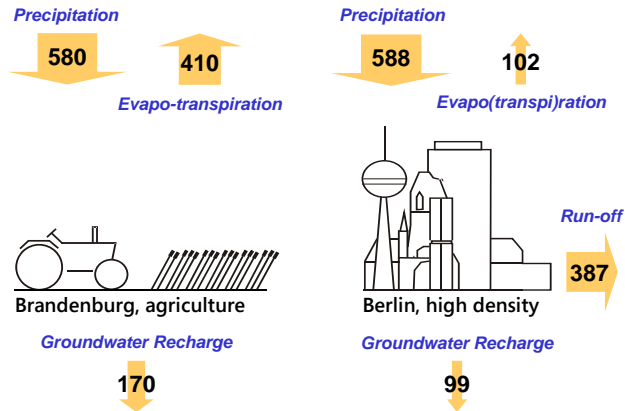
Precipitation

580

410

Evapo-transpiration

Brandenburg, agriculture

Groundwater Recharge

170

Precipitation

588

102

Evapo(transpi)ration

Run-off

387

Berlin, high density

Groundwater Recharge

99